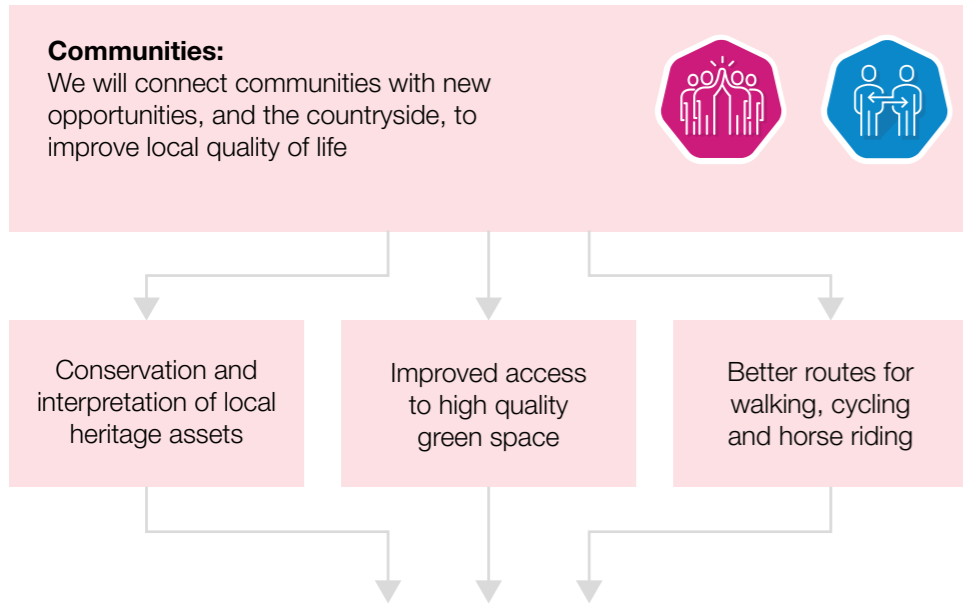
**Communities:**
We will connect communities with new opportunities, and the countryside, to improve local quality of life

Conservation and interpretation of local heritage assets

Improved access to high quality green space

Better routes for walking, cycling and horse riding